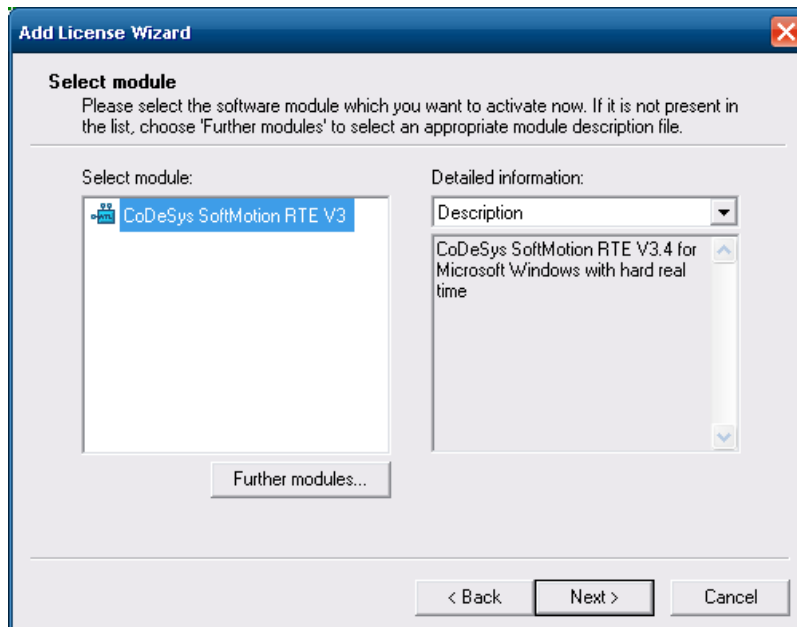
Add License Wizard

Select module
Please select the software module which you want to activate now. If it is not present in the list, choose 'Further modules' to select an appropriate module description file.

Select module:

CoDeSys SoftMotion RTE V3

Further modules...

Detailed information:

Description

CoDeSys SoftMotion RTE V3.4 for Microsoft Windows with hard real time

< Back
Next >
Cancel